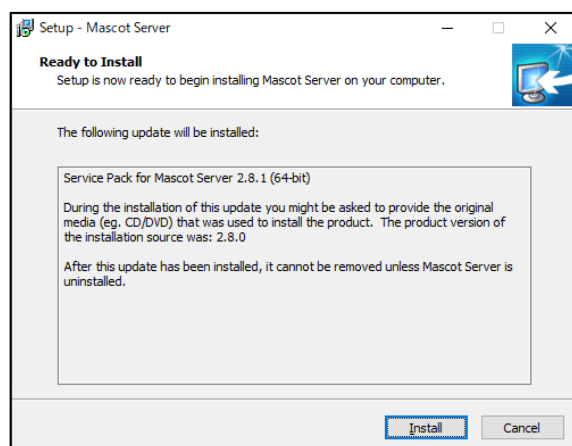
Setup - Mascot Server

Ready to Install
Setup is now ready to begin installing Mascot Server on your computer.

The following update will be installed:

Service Pack for Mascot Server 2.8.1 (64-bit)

During the installation of this update you might be asked to provide the original media (eg. CD/DVD) that was used to install the product. The product version of the installation source was: 2.8.0

After this update has been installed, it cannot be removed unless Mascot Server is uninstalled.

Install
Cancel